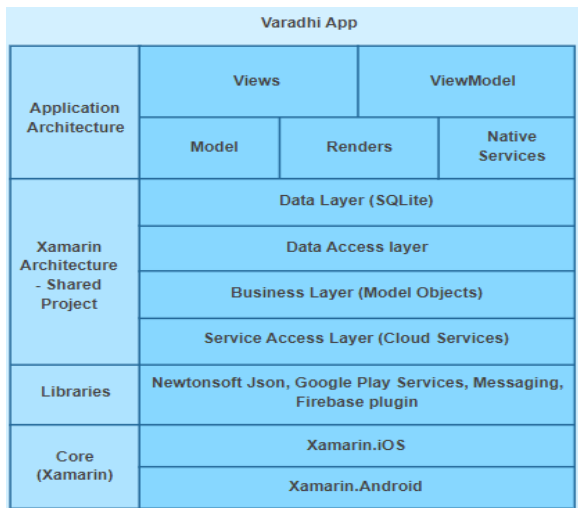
Varadhi App

Application Architecture

Views

ViewModel

Model

Renders

Native Services

Xamarin Architecture - Shared Project

Data Layer (SQLite)

Data Access layer

Business Layer (Model Objects)

Service Access Layer (Cloud Services)

Libraries

Newtonsoft Json, Google Play Services, Messaging, Firebase plugin

Core (Xamarin)

Xamarin.iOS

Xamarin.Android